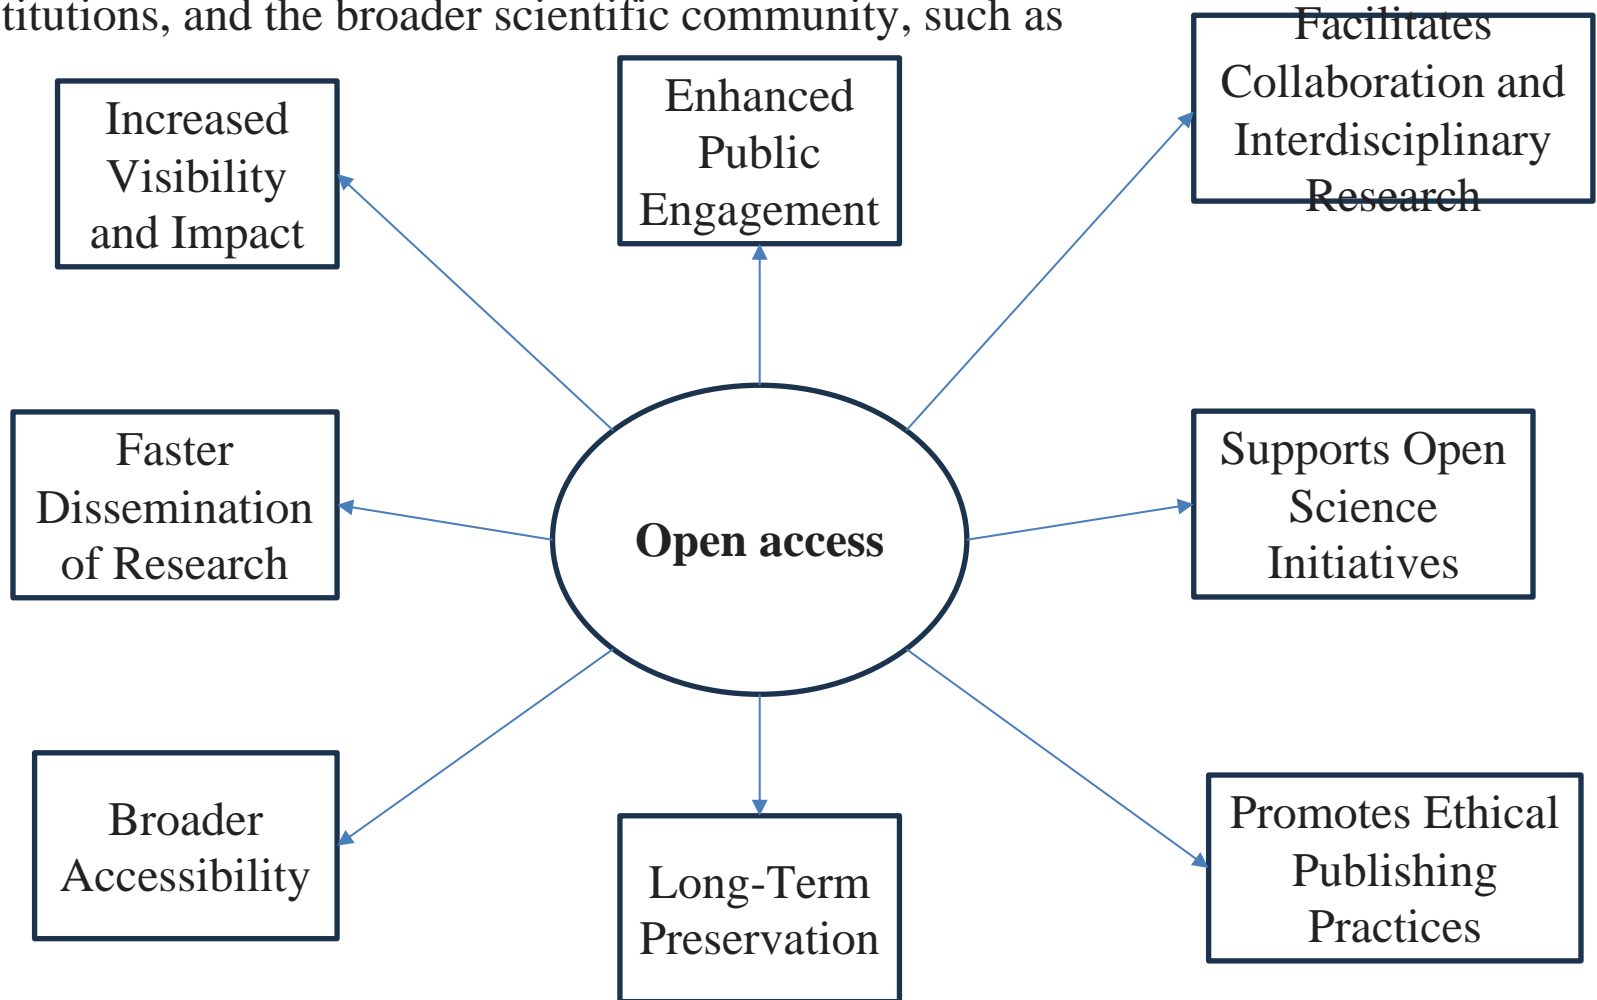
titutions, and the broader scientific community, such as

Increased Visibility and Impact

Enhanced Public Engagement

Facilitates Collaboration and Interdisciplinary Research

Faster Dissemination of Research

Open access

Supports Open Science Initiatives

Broader Accessibility

Long-Term Preservation

Promotes Ethical Publishing Practices